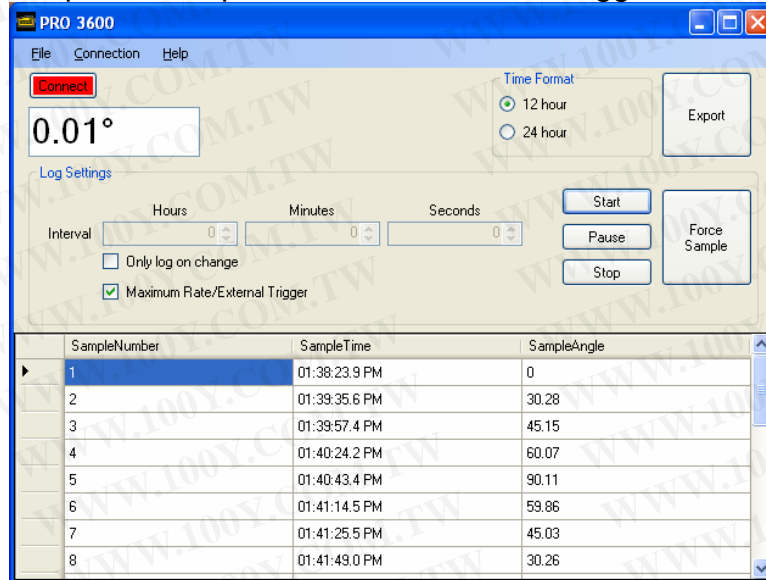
PRO 3600

File Connection Help

Connect

0.01°

Time Format
12 hour
24 hour

Export

Log Settings

Hours Minutes Seconds

Interval 0 0 0

Only log on change

Maximum Rate/External Trigger

Start
Pause
Stop

Force Sample

| SampleNumber | SampleTime | SampleAngle |
|---|---|---|
| 1 | 01:38:23.9 PM | 0 |
| 2 | 01:39:35.6 PM | 30.28 |
| 3 | 01:39:57.4 PM | 45.15 |
| 4 | 01:40:24.2 PM | 60.07 |
| 5 | 01:40:43.4 PM | 90.11 |
| 6 | 01:41:14.5 PM | 59.86 |
| 7 | 01:41:25.5 PM | 45.03 |
| 8 | 01:41:49.0 PM | 30.26 |

WWW.100Y.COM.TW